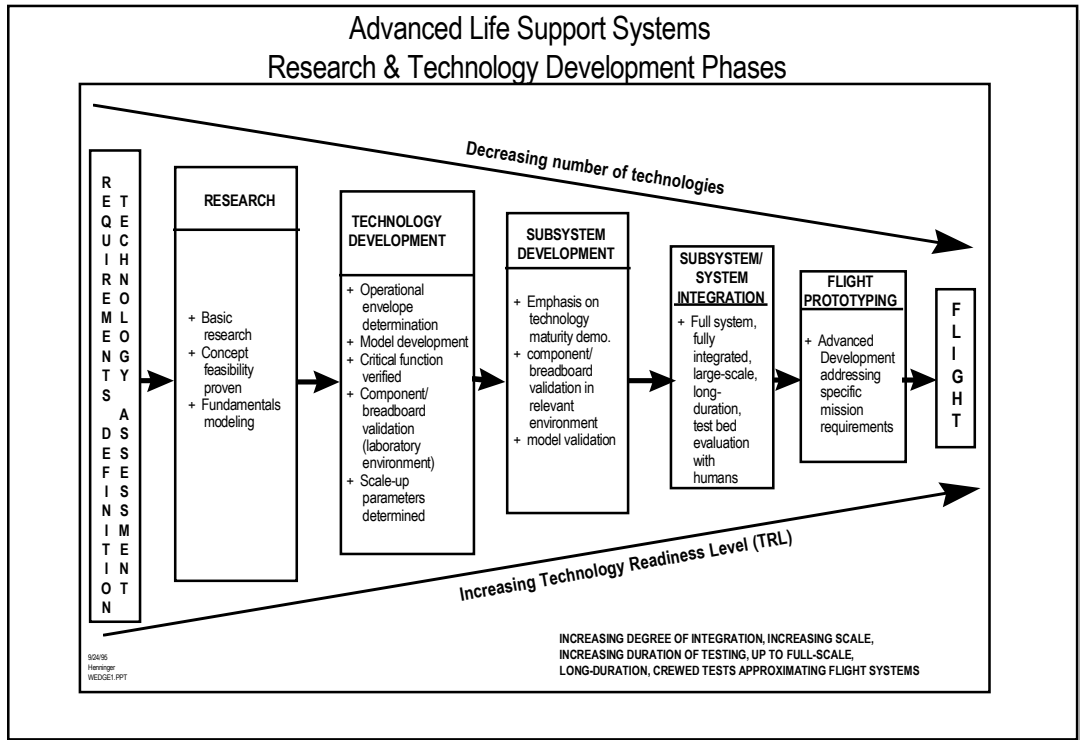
Advanced Life Support Systems
Research & Technology Development Phases

Decreasing number of technologies

REQUIREMENTS DEFINITION

TECHNOLOGY ASSESSMENT

RESEARCH

+ Basic research
+ Concept feasibility proven
+ Fundamentals modeling

TECHNOLOGY DEVELOPMENT

+ Operational envelope determination
+ Model development
+ Critical function verified
+ Component/ breadboard validation (laboratory environment)
+ Scale-up parameters determined

SUBSYSTEM DEVELOPMENT

+ Emphasis on technology maturity demo.
+ component/ breadboard validation in relevant environment
+ model validation

SUBSYSTEM/ SYSTEM INTEGRATION

+ Full system, fully integrated, large-scale, long-duration, test bed evaluation with humans

FLIGHT PROTOTYPING

+ Advanced Development addressing specific mission requirements

FLIGHT

Increasing Technology Readiness Level (TRL)

9/24/95
Henninger
WEDGE1.PPT

INCREASING DEGREE OF INTEGRATION, INCREASING SCALE, INCREASING DURATION OF TESTING, UP TO FULL-SCALE, LONG-DURATION, CREWED TESTS APPROXIMATING FLIGHT SYSTEMS